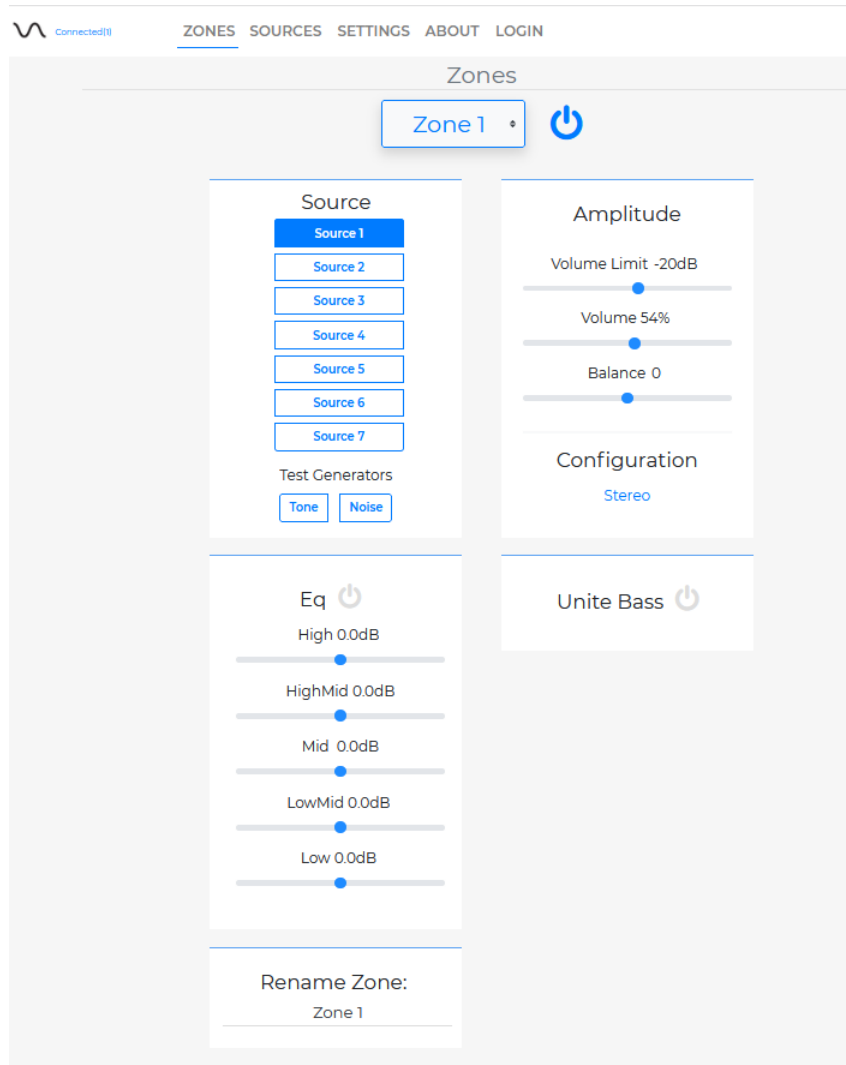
Connected(1)

ZONES SOURCES SETTINGS ABOUT LOGIN

Zones

Zone 1

Source

Source 1
Source 2
Source 3
Source 4
Source 5
Source 6
Source 7

Test Generators

Tone Noise

Amplitude

Volume Limit -20dB

Volume 54%

Balance 0

Configuration

Stereo

Eq

High 0.0dB

HighMid 0.0dB

Mid 0.0dB

LowMid 0.0dB

Low 0.0dB

Unite Bass

Rename Zone:

Zone 1